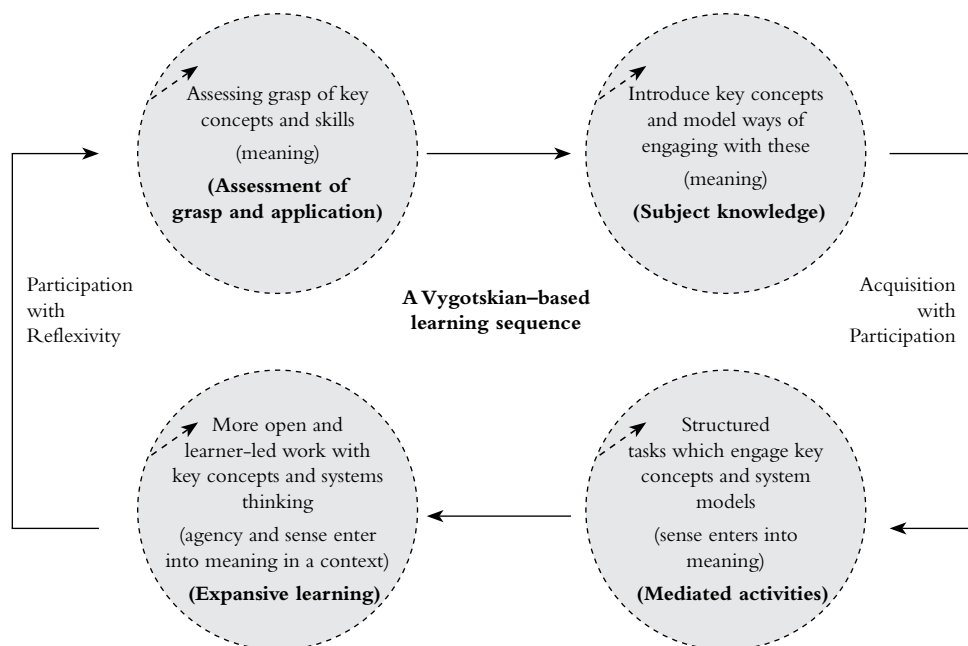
Assessing grasp of key concepts and skills

(meaning)

**(Assessment of grasp and application)**

Introduce key concepts and model ways of engaging with these

(meaning)

**(Subject knowledge)**

Participation with Reflexivity

**A Vygotskian–based learning sequence**

Acquisition with Participation

More open and learner-led work with key concepts and systems thinking

(agency and sense enter into meaning in a context)

**(Expansive learning)**

Structured tasks which engage key concepts and system models

(sense enters into meaning)

**(Mediated activities)**